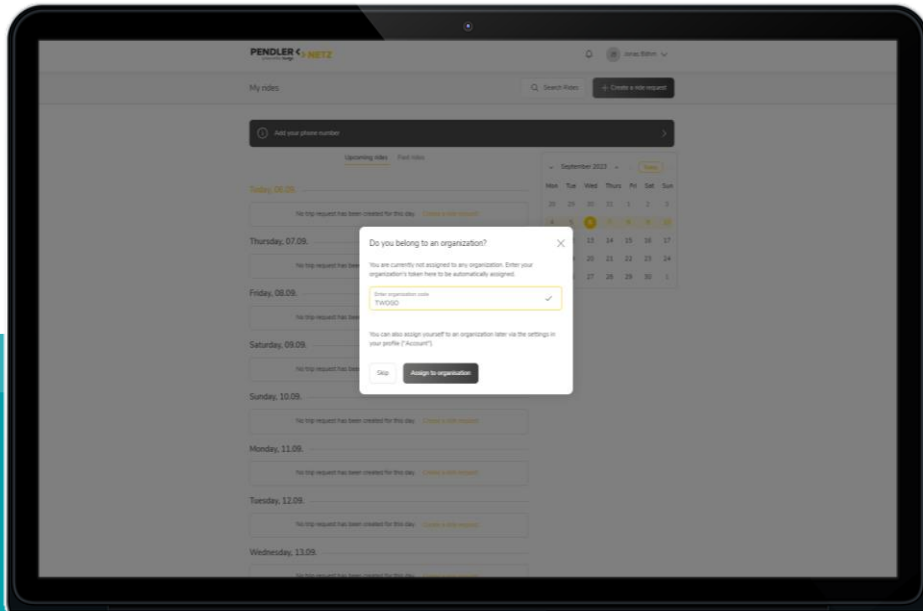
PENDLER NETZ

Jonas Böhm

My rides

Search Rides

+ Create a ride request

Add your phone number

Upcoming rides Past rides

Today, 06.09.

No trip request has been created for this day. Create a ride request

Thursday, 07.09.

No trip request has been

Friday, 08.09.

No trip request has been

Saturday, 09.09.

No trip request has been

Sunday, 10.09.

No trip request has been created for this day. Create a ride request

Monday, 11.09.

No trip request has been created for this day. Create a ride request

Tuesday, 12.09.

No trip request has been created for this day. Create a ride request

Wednesday, 13.09.

September 2023

Today

| Mon | Tue | Wed | Thurs | Fri | Sat | Sun |
|---|---|---|---|---|---|---|
| 28 | 29 | 30 | 31 | 1 | 2 | 3 |
| 4 | 5 | 6 | 7 | 8 | 9 | 10 |
| | | 13 | 14 | 15 | 16 | 17 |
| | | 20 | 21 | 22 | 23 | 24 |
| | | 27 | 28 | 29 | 30 | 1 |

Do you belong to an organization?

You are currently not assigned to any organization. Enter your organization's token here to be automatically assigned.

Enter organisation code
TWOGO

You can also assign yourself to an organization later via the settings in your profile ("Account").

Skip

Assign to organisation